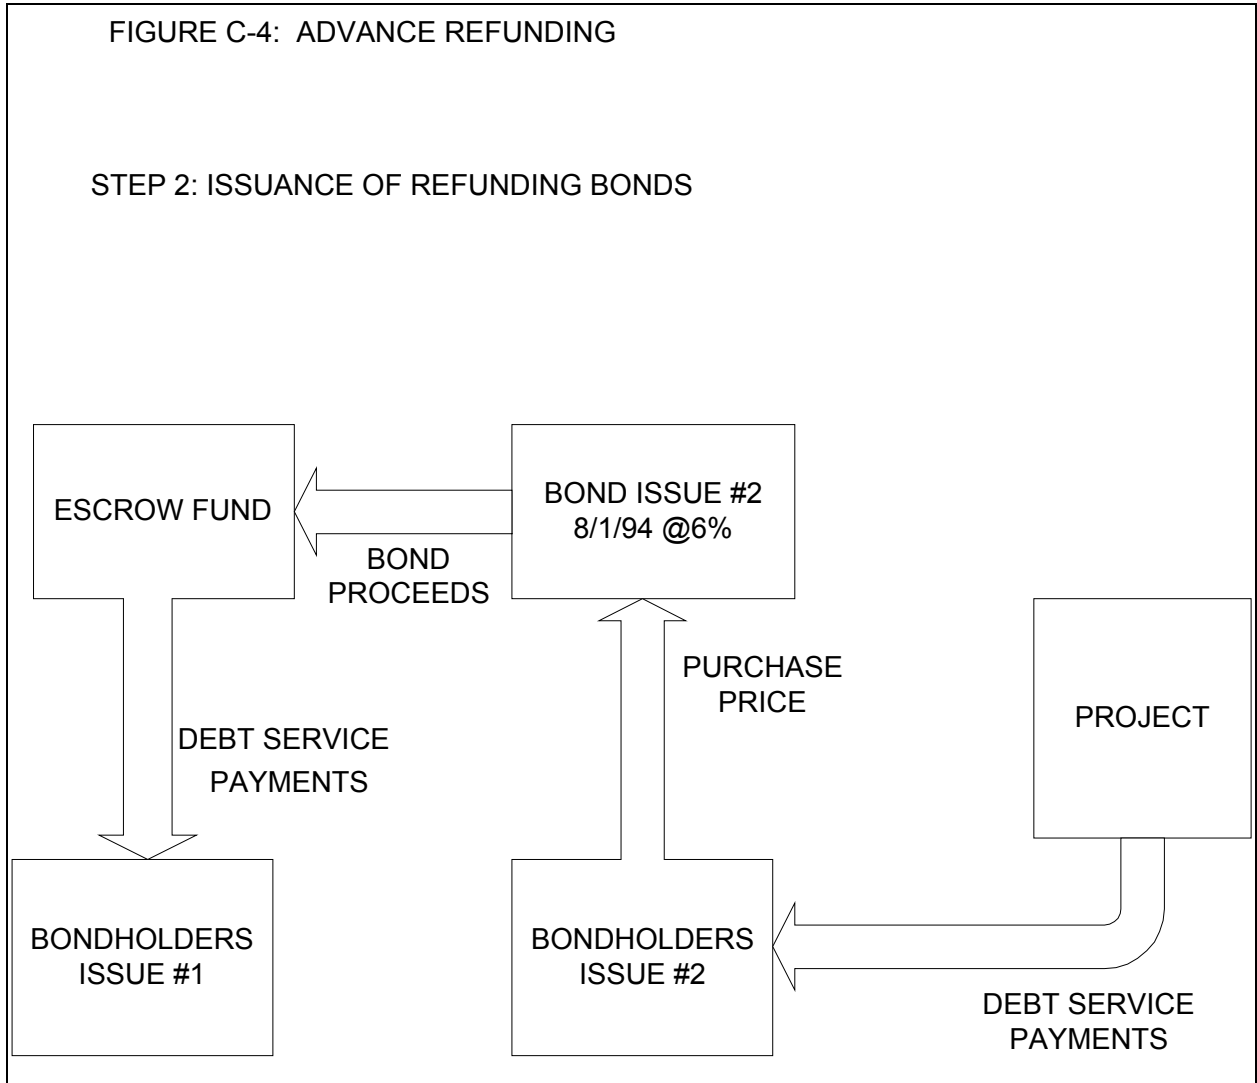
FIGURE C-4: ADVANCE REFUNDING

STEP 2: ISSUANCE OF REFUNDING BONDS

ESCROW FUND

BOND ISSUE #2
8/1/94 @6%

BOND PROCEEDS

PURCHASE PRICE

PROJECT

DEBT SERVICE PAYMENTS

BONDHOLDERS ISSUE #1

BONDHOLDERS ISSUE #2

DEBT SERVICE PAYMENTS